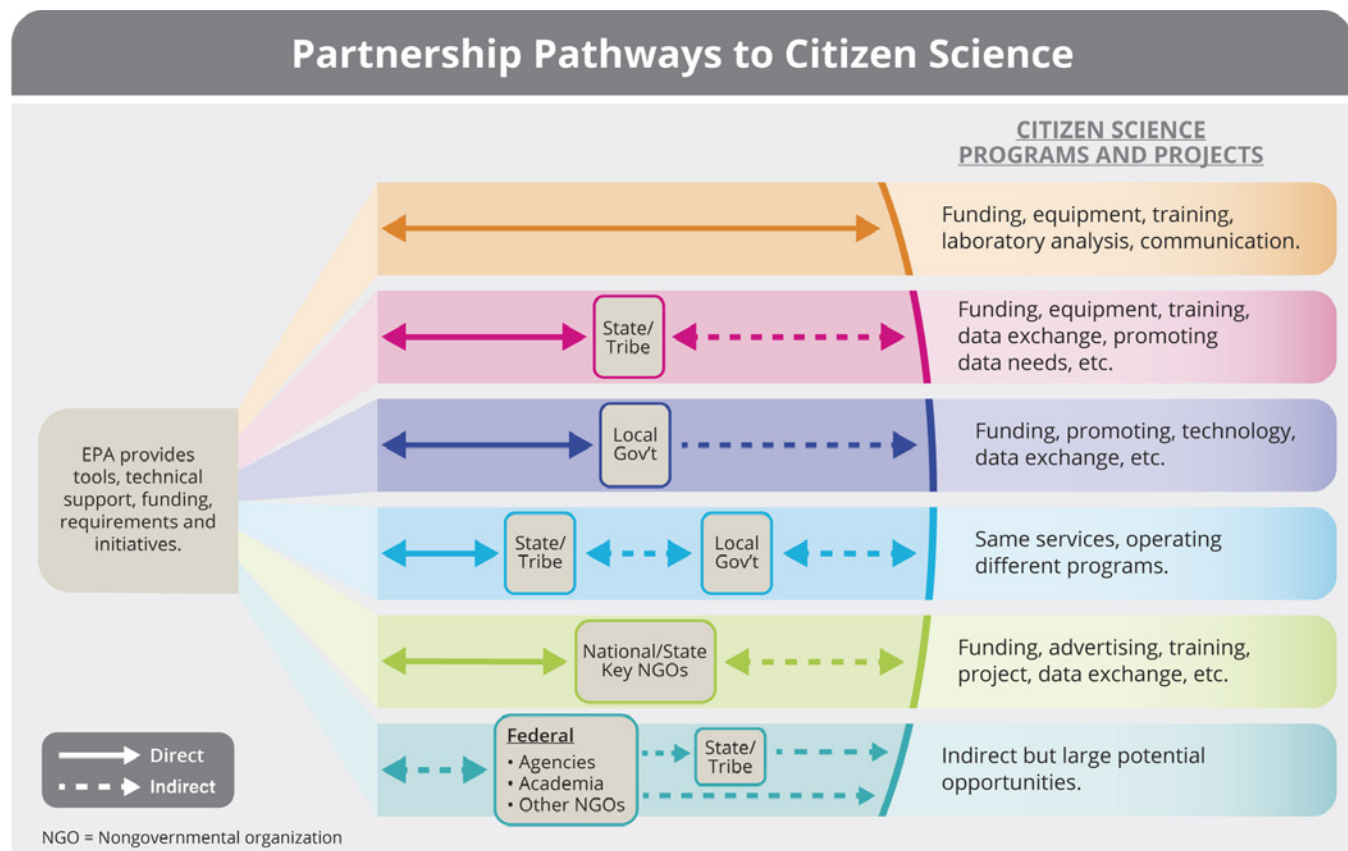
Partnership Pathways to Citizen Science

CITIZEN SCIENCE PROGRAMS AND PROJECTS

EPA provides tools, technical support, funding, requirements and initiatives.

Funding, equipment, training, laboratory analysis, communication.

State/ Tribe

Funding, equipment, training, data exchange, promoting data needs, etc.

Local Gov't

Funding, promoting, technology, data exchange, etc.

State/ Tribe

Local Gov't

Same services, operating different programs.

National/State Key NGOs

Funding, advertising, training, project, data exchange, etc.

Federal
• Agencies
• Academia
• Other NGOs

State/ Tribe

Indirect but large potential opportunities.

Direct
Indirect

NGO = Nongovernmental organization